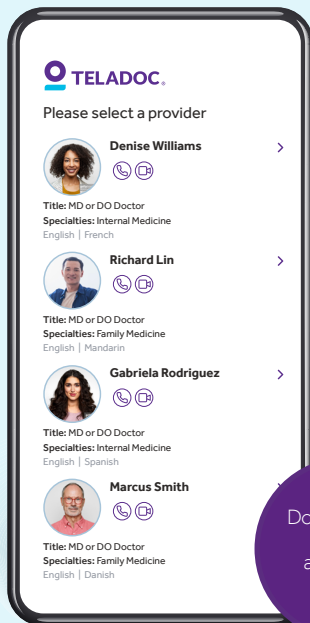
TELADOC.

Please select a provider

Denise Williams

Title: MD or DO Doctor
Specialties: Internal Medicine
English | French

Richard Lin

Title: MD or DO Doctor
Specialties: Family Medicine
English | Mandarin

Gabriela Rodriguez

Title: MD or DO Doctor
Specialties: Internal Medicine
English | Spanish

Marcus Smith

Title: MD or DO Doctor
Specialties: Family Medicine
English | Danish

Do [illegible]
a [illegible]